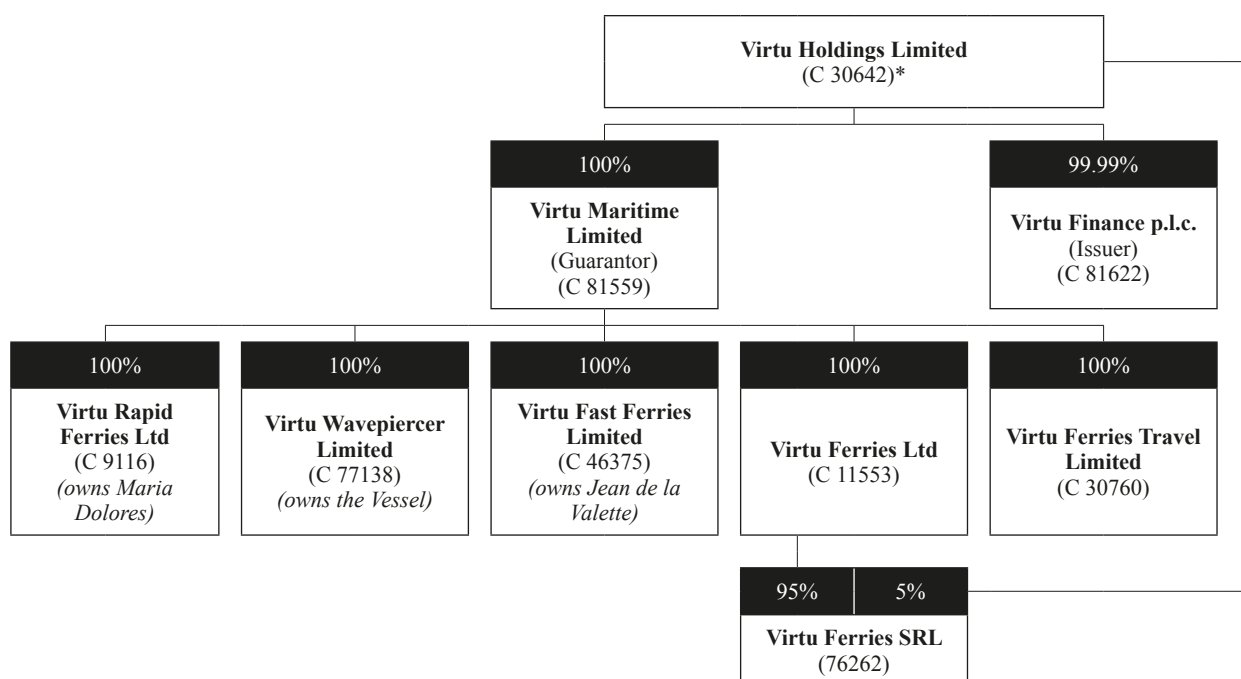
Virtu Holdings Limited
(C 30642)*

100%

Virtu Maritime Limited
(Guarantor)
(C 81559)

99.99%

Virtu Finance p.l.c.
(Issuer)
(C 81622)

100%

Virtu Rapid Ferries Ltd
(C 9116)
*(owns Maria Dolores)*

100%

Virtu Wavepiercer Limited
(C 77138)
*(owns the Vessel)*

100%

Virtu Fast Ferries Limited
(C 46375)
*(owns Jean de la Valette)*

100%

Virtu Ferries Ltd
(C 11553)

100%

Virtu Ferries Travel Limited
(C 30760)

95% | 5%

Virtu Ferries SRL
(76262)